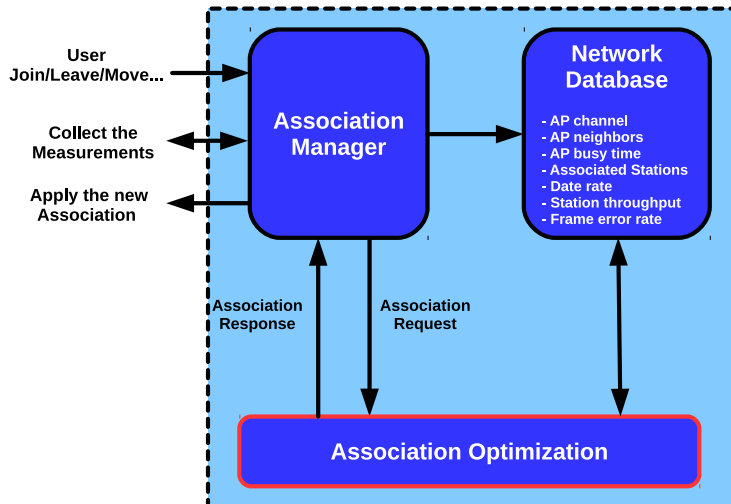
User
Join/Leave/Move...

Collect the
Measurements

Apply the new
Association

Association
Manager

Network
Database

- AP channel
- AP neighbors
- AP busy time
- Associated Stations
- Date rate
- Station throughput
- Frame error rate

Association
Response

Association
Request

Association Optimization